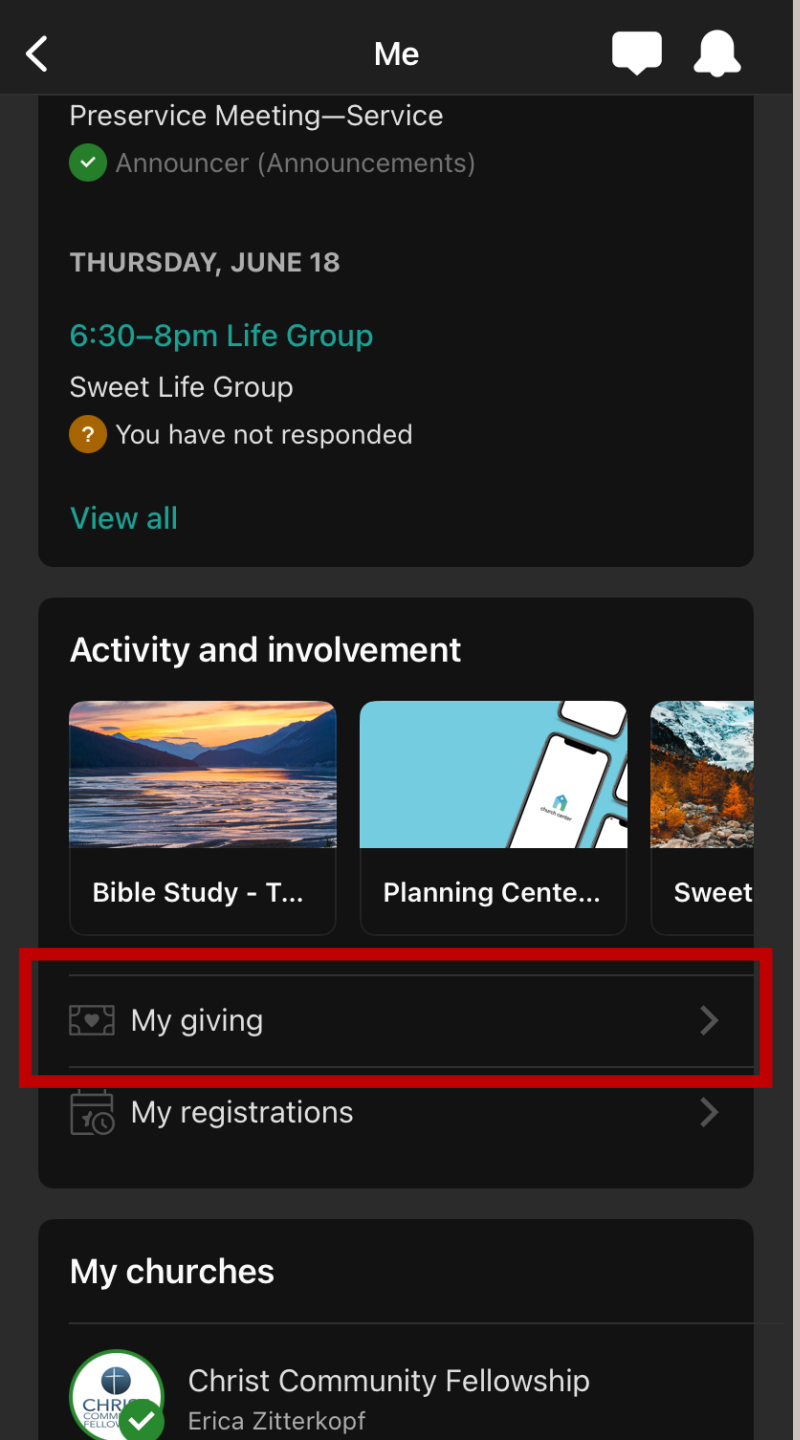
Me

Preservice Meeting—Service

Announcer (Announcements)

THURSDAY, JUNE 18

6:30–8pm Life Group

Sweet Life Group

You have not responded

View all

Activity and involvement

church center

Bible Study - T...

Planning Cente...

Sweet

My giving

My registrations

My churches

CHRIS COMM FELLOW

Christ Community Fellowship

Erica Zitterkopf